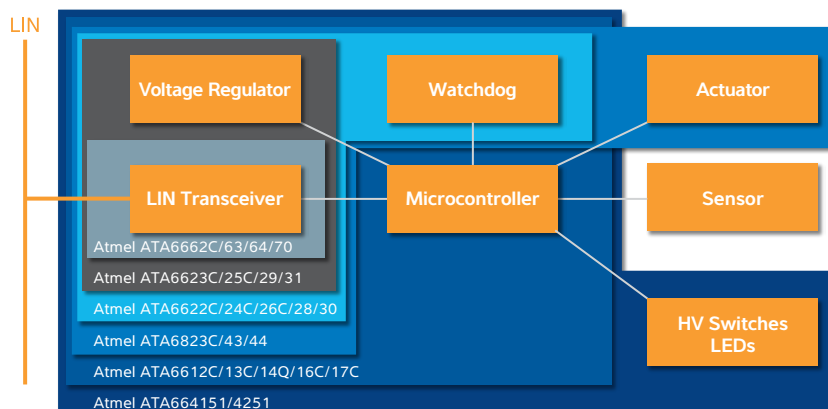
LIN

Voltage Regulator

Watchdog

Actuator

LIN Transceiver

Microcontroller

Sensor

Atmel ATA6662C/63/64/70

Atmel ATA6623C/25C/29/31

Atmel ATA6622C/24C/26C/28/30

Atmel ATA6823C/43/44

HV Switches LEDs

Atmel ATA6612C/13C/14Q/16C/17C

Atmel ATA664151/4251